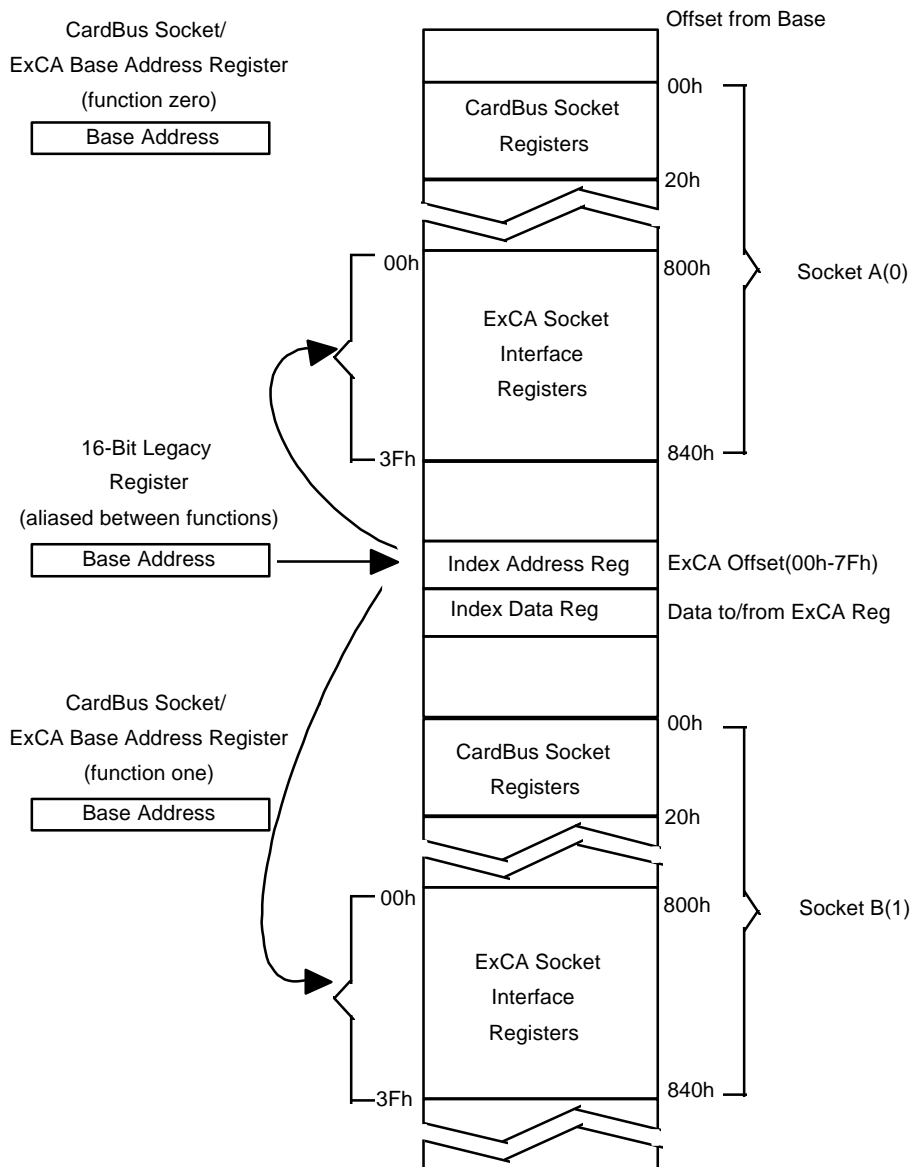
CardBus Socket/
ExCA Base Address Register
(function zero)

Base Address

Offset from Base

00h

CardBus Socket
Registers

20h

00h

800h

Socket A(0)

ExCA Socket
Interface
Registers

3Fh

840h

16-Bit Legacy
Register
(aliased between functions)

Base Address

Index Address Reg

ExCA Offset(00h-7Fh)

Index Data Reg

Data to/from ExCA Reg

CardBus Socket/
ExCA Base Address Register
(function one)

Base Address

00h

CardBus Socket
Registers

20h

00h

800h

Socket B(1)

ExCA Socket
Interface
Registers

3Fh

840h